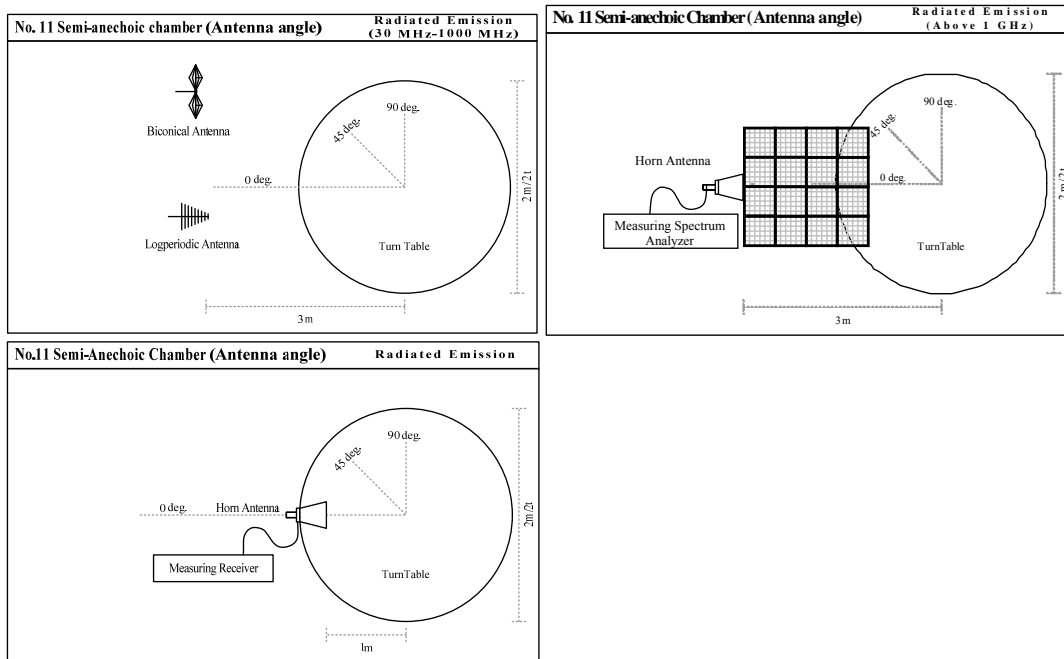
No. 11 Semi-anechoic chamber (Antenna angle)

Radiated Emission (30 MHz-1000 MHz)

Biconical Antenna

90 deg.

45 deg.

0 deg.

2m/2t

Logperiodic Antenna

Turn Table

3 m

No. 11 Semi-anechoic Chamber (Antenna angle)

Radiated Emission (Above 1 GHz)

90 deg.

45 deg.

Horn Antenna

0 deg.

2 m/2t

Measuring Spectrum Analyzer

TurnTable

3 m

No.11 Semi-Anechoic Chamber (Antenna angle)

Radiated Emission

90 deg.

45 deg.

0 deg.

Horn Antenna

2m/2t

Measuring Receiver

TurnTable

lm